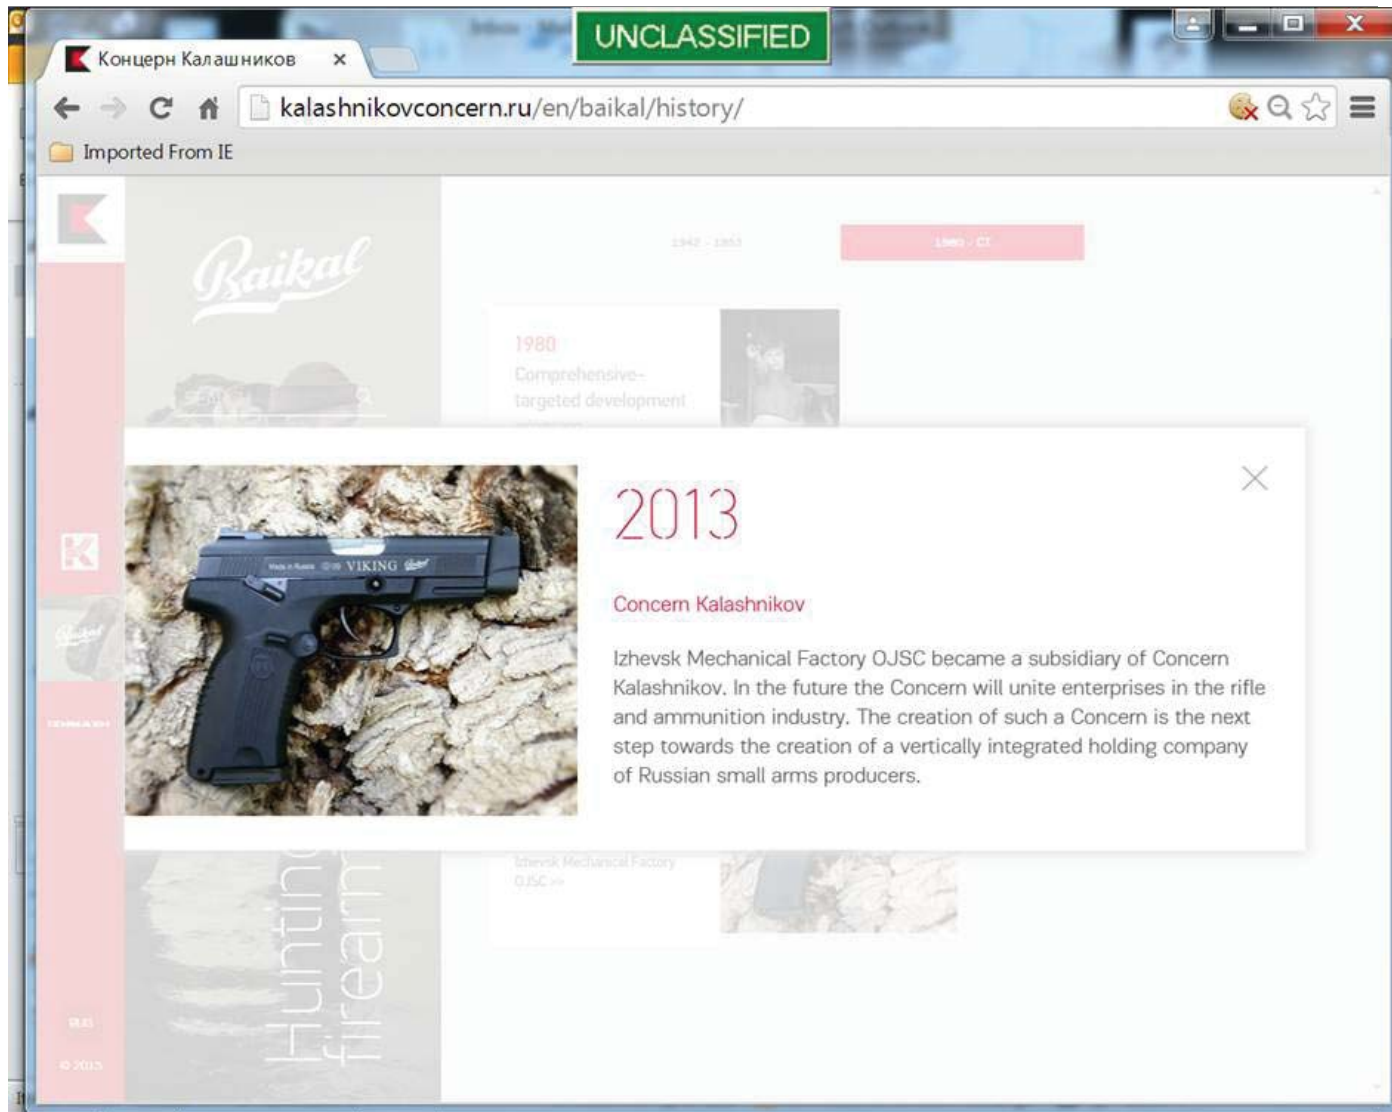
UNCLASSIFIED

Концерн Калашников ×

kalashnikovconcern.ru/en/baikal/history/

Imported From IE

Baikal

1942 - 1953

1980 - CT

1980
Comprehensive-targeted development

2013

Concern Kalashnikov

Izhevsk Mechanical Factory OJSC became a subsidiary of Concern Kalashnikov. In the future the Concern will unite enterprises in the rifle and ammunition industry. The creation of such a Concern is the next step towards the creation of a vertically integrated holding company of Russian small arms producers.

Made in Russia VIKING

Izhevsk Mechanical Factory OJSC »

Hunting firearm

RUS

© 2013